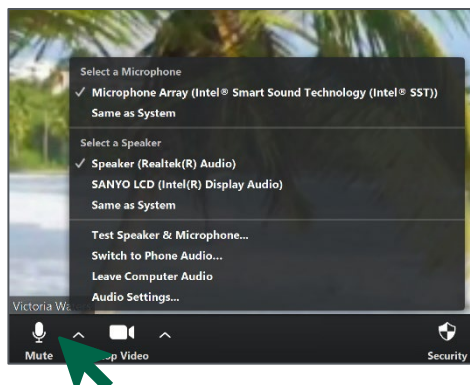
Select a Microphone
✓ Microphone Array (Intel® Smart Sound Technology (Intel® SST))
Same as System

Select a Speaker
✓ Speaker (Realtek(R) Audio)
SANYO LCD (Intel(R) Display Audio)
Same as System

Test Speaker & Microphone...
Switch to Phone Audio...
Leave Computer Audio
Audio Settings...

Victoria Wa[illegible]

Mute
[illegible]p Video
Security